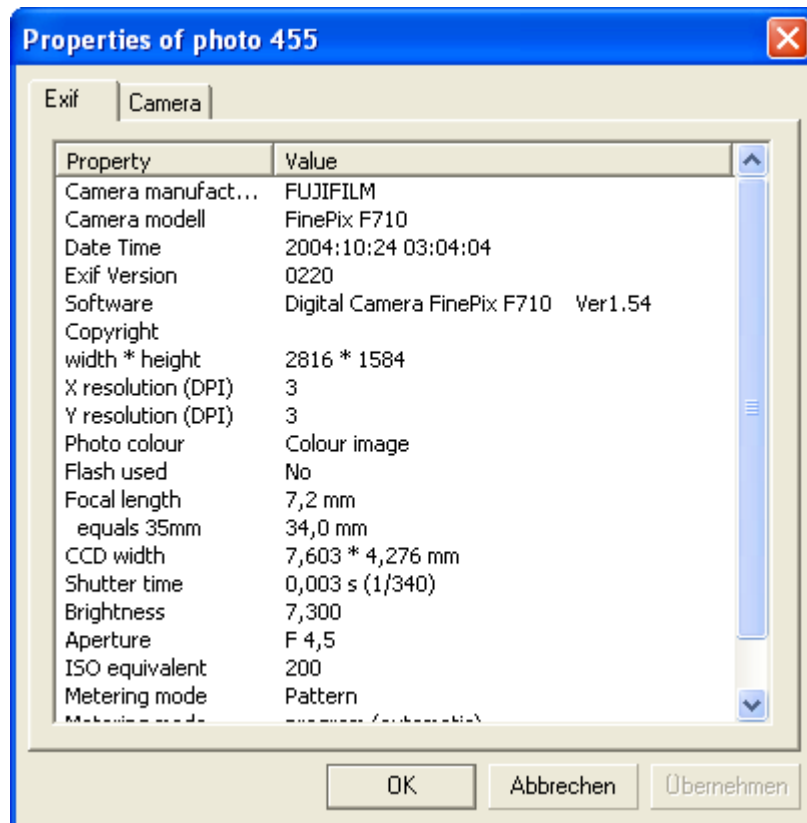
Properties of photo 455

Exif | Camera

| Property | Value |
|---|---|
| Camera manufact... | FUJIFILM |
| Camera modell | FinePix F710 |
| Date Time | 2004:10:24 03:04:04 |
| Exif Version | 0220 |
| Software | Digital Camera FinePix F710 Ver1.54 |
| Copyright | |
| width * height | 2816 * 1584 |
| X resolution (DPI) | 3 |
| Y resolution (DPI) | 3 |
| Photo colour | Colour image |
| Flash used | No |
| Focal length | 7,2 mm |
| equals 35mm | 34,0 mm |
| CCD width | 7,603 * 4,276 mm |
| Shutter time | 0,003 s (1/340) |
| Brightness | 7,300 |
| Aperture | F 4,5 |
| ISO equivalent | 200 |
| Metering mode | Pattern |
| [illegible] | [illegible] |

OK | Abbrechen | Übernehmen